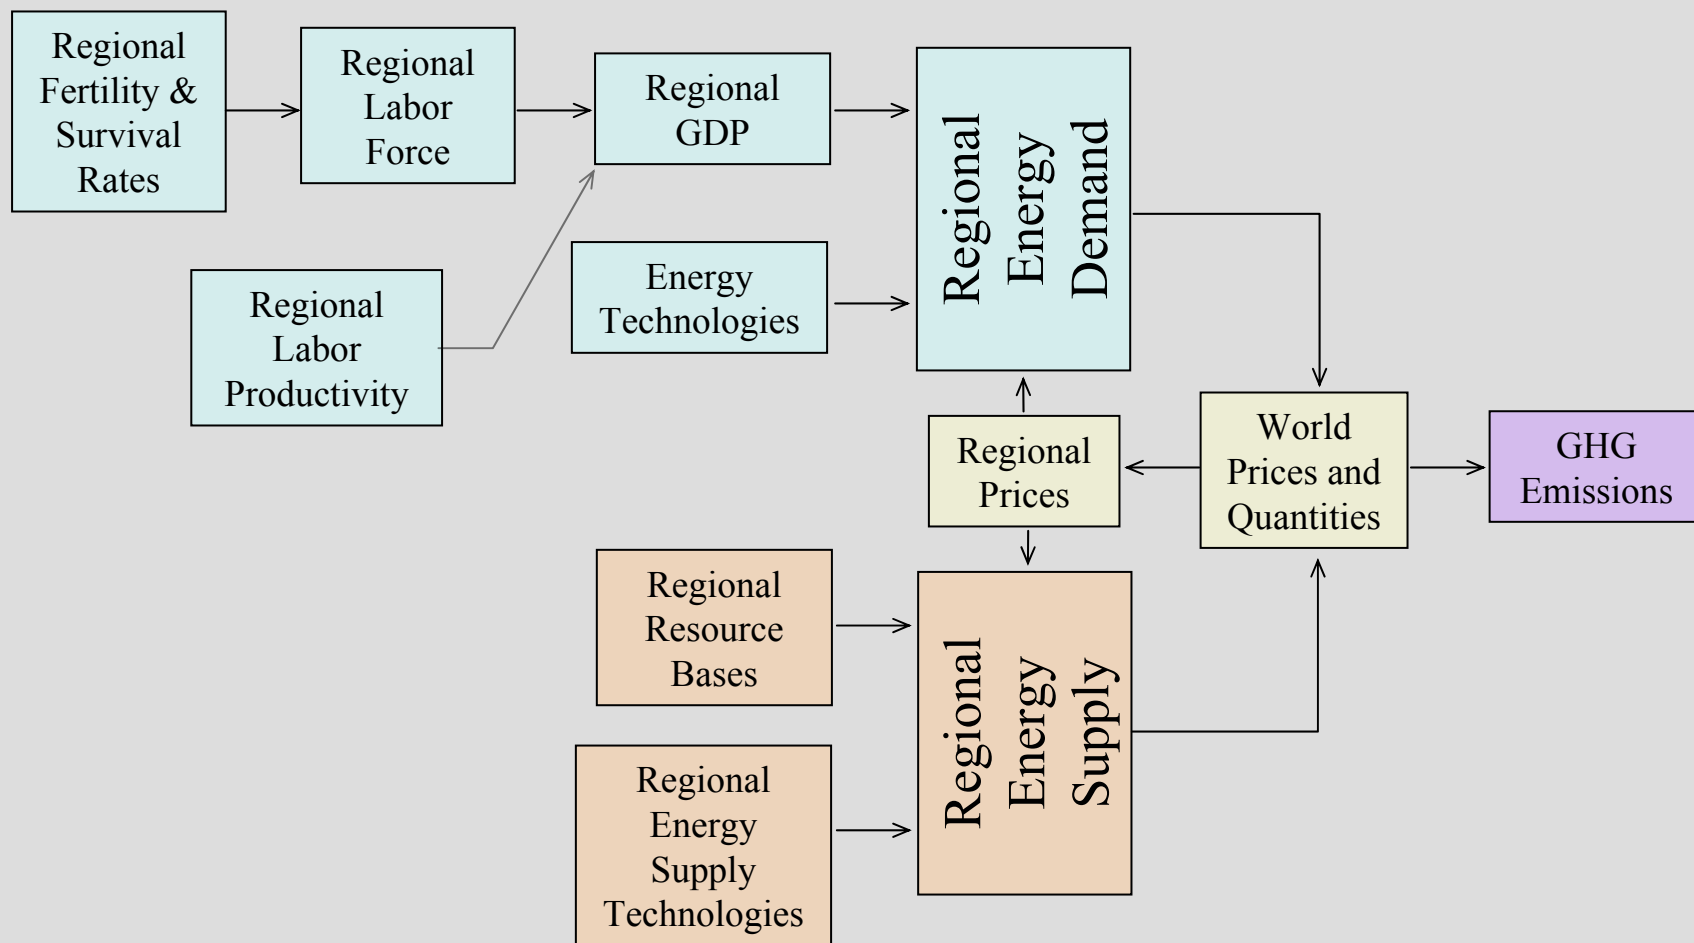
Regional Fertility & Survival Rates

Regional Labor Force

Regional GDP

Regional Energy Demand

Regional Labor Productivity

Energy Technologies

Regional Prices

World Prices and Quantities

GHG Emissions

Regional Resource Bases

Regional Energy Supply Technologies

Regional Energy Supply